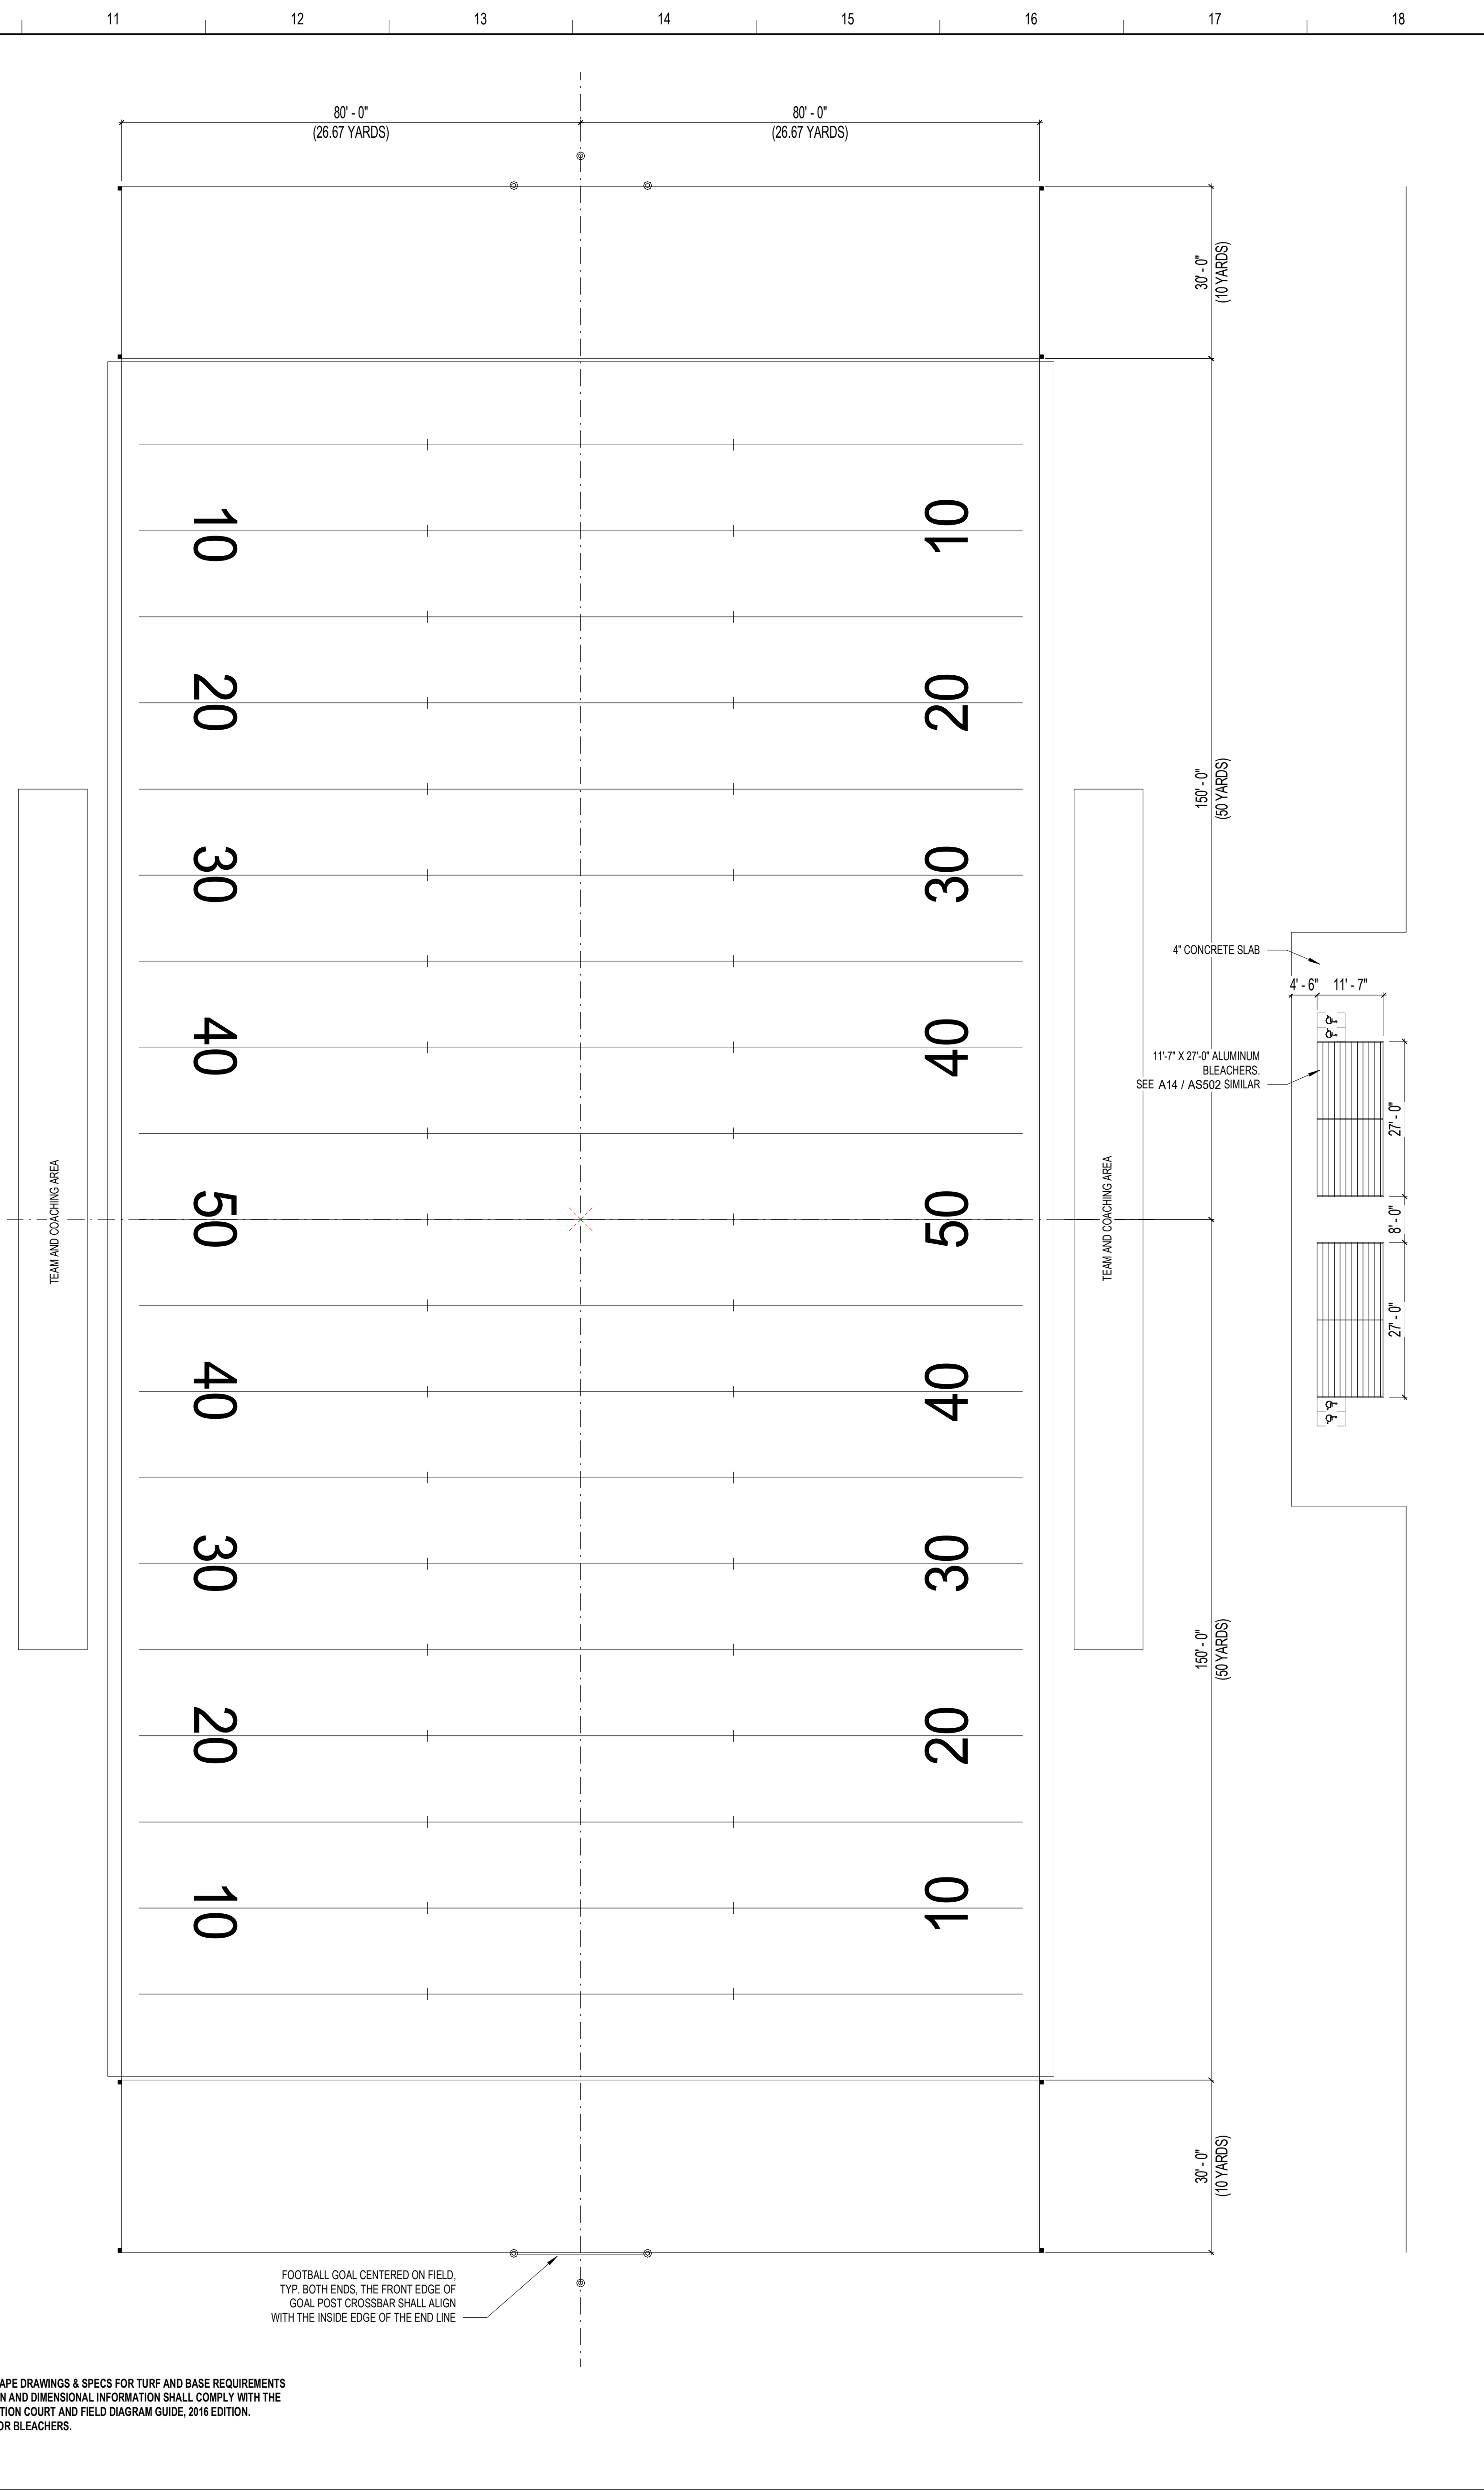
11 12 13 14 15 16 17 18

80' - 0"
(26.67 YARDS)

80' - 0"
(26.67 YARDS)

30' - 0"
(10 YARDS)

10 20 30 40 50 40 30 20 10

10 20 30 40 50 40 30 20 10

150' - 0"
(50 YARDS)

TEAM AND COACHING AREA

TEAM AND COACHING AREA

4" CONCRETE SLAB

4' - 6" 11' - 7"

11'-7" X 27'-0" ALUMINUM BLEACHERS. SEE A14 / AS502 SIMILAR

27' - 0"

8' - 0"

27' - 0"

150' - 0"
(50 YARDS)

30' - 0"
(10 YARDS)

FOOTBALL GOAL CENTERED ON FIELD, TYP. BOTH ENDS, THE FRONT EDGE OF GOAL POST CROSSBAR SHALL ALIGN WITH THE INSIDE EDGE OF THE END LINE

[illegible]APE DRAWINGS & SPECS FOR TURF AND BASE REQUIREMENTS
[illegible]N AND DIMENSIONAL INFORMATION SHALL COMPLY WITH THE
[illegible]TION COURT AND FIELD DIAGRAM GUIDE, 2016 EDITION.
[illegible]OR BLEACHERS.